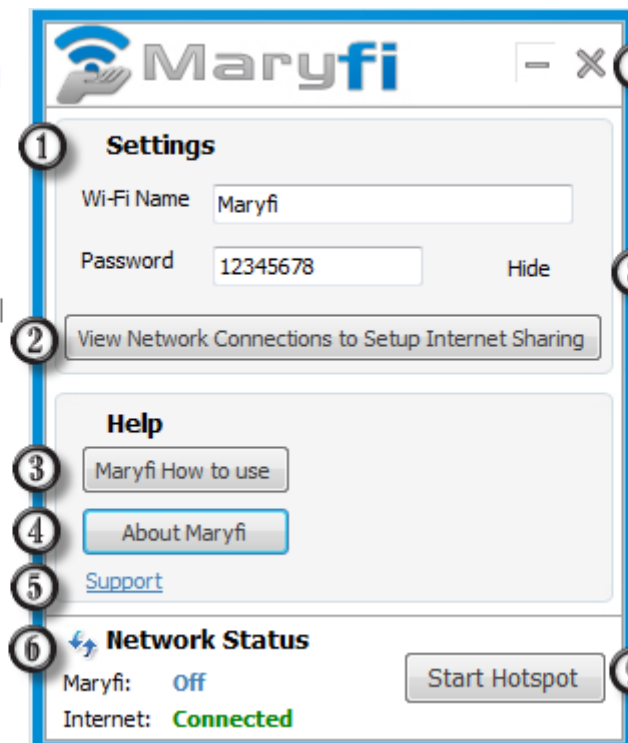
Maryfi

①
Settings

Wi-Fi Name Maryfi

Password 12345678 Hide

② View Network Connections to Setup Internet Sharing

Help

③ Maryfi How to use

④ About Maryfi

⑤ Support

⑥ Network Status

Maryfi: Off

Internet: Connected

Start Hotspot